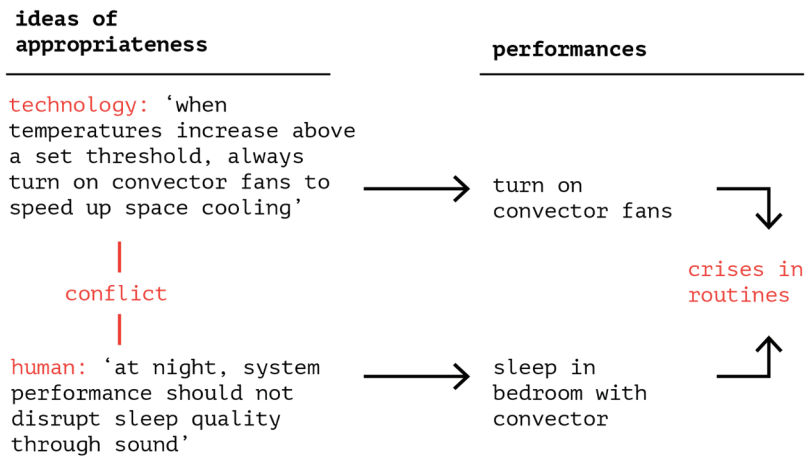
ideas of appropriateness

performances

technology: ‘when temperatures increase above a set threshold, always turn on convector fans to speed up space cooling’

turn on convector fans

conflict

crises in routines

human: ‘at night, system performance should not disrupt sleep quality through sound’

sleep in bedroom with convector